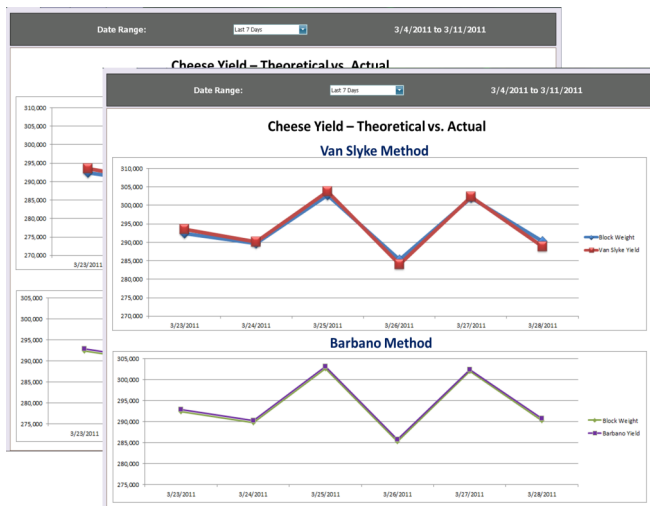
Date Range: Last 7 Days 3/4/2011 to 3/11/2011

Cheese Yield – Theoretical vs. Actual

310,000
305,000
300,000
295,000
290,000
285,000
280,000
275,000
270,000
3/23/2011

305,000
300,000
295,000
290,000
285,000
280,000
275,000
3/23/2011

Date Range: Last 7 Days 3/4/2011 to 3/11/2011

Cheese Yield – Theoretical vs. Actual

Van Slyke Method

310,000
305,000
300,000
295,000
290,000
285,000
280,000
275,000
270,000

3/23/2011 3/24/2011 3/25/2011 3/26/2011 3/27/2011 3/28/2011

Block Weight
Van Slyke Yield

Barbano Method

305,000
300,000
295,000
290,000
285,000
280,000
275,000

3/23/2011 3/24/2011 3/25/2011 3/26/2011 3/27/2011 3/28/2011

Block Weight
Barbano Yield